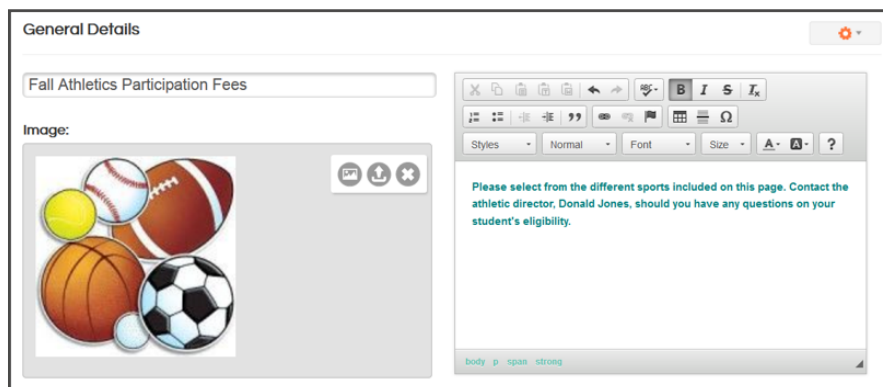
General Details

Fall Athletics Participation Fees

Image:

B I S $I_x$

Styles Normal Font Size A· A· ?

Please select from the different sports included on this page. Contact the athletic director, Donald Jones, should you have any questions on your student's eligibility.

body p span strong